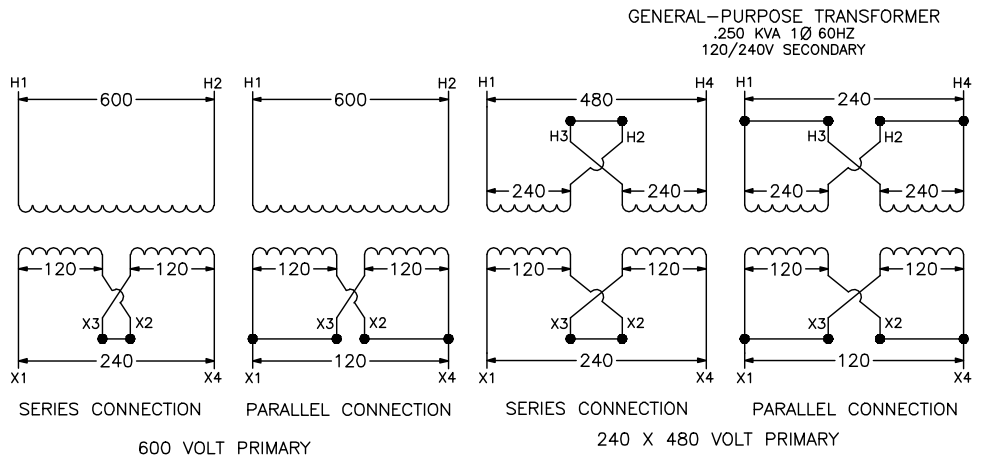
GENERAL–PURPOSE TRANSFORMER
.250 KVA 1Ø 60HZ
120/240V SECONDARY

H1 600 H2
120 120
X3 X2
X1 240 X4
SERIES CONNECTION

H1 600 H2
120 120
X3 X2
X1 120 X4
PARALLEL CONNECTION

600 VOLT PRIMARY

H1 480 H4
H3 H2
240 240
120 120
X3 X2
X1 240 X4
SERIES CONNECTION

H1 240 H4
H3 H2
240 240
120 120
X3 X2
X1 120 X4
PARALLEL CONNECTION

240 X 480 VOLT PRIMARY